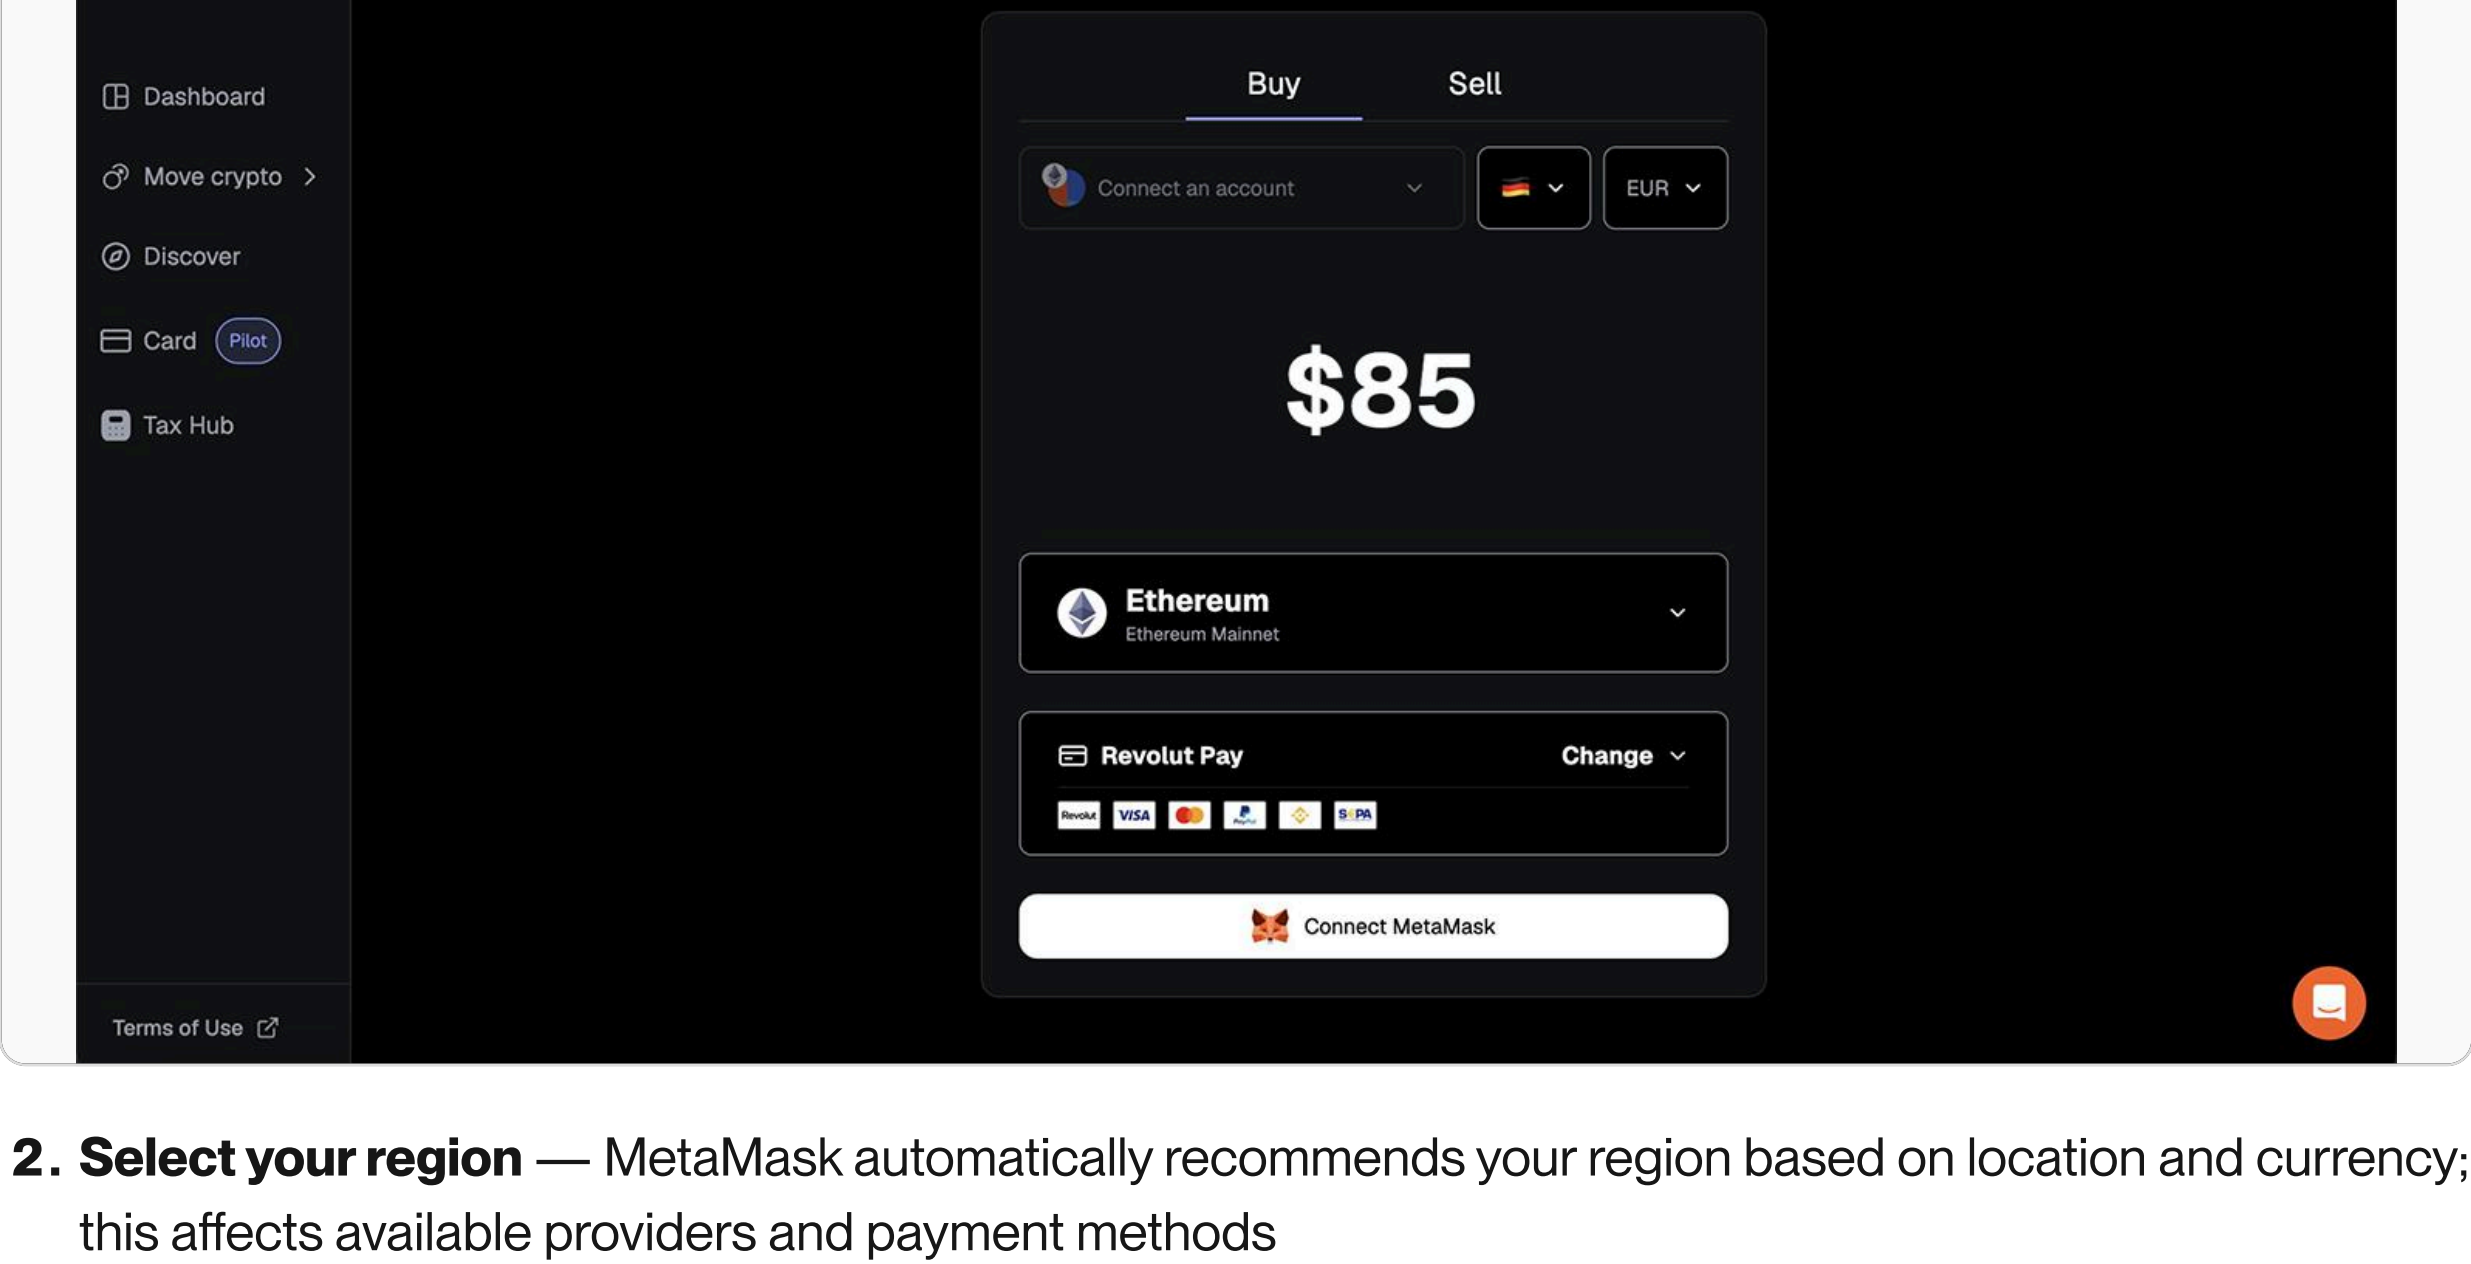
Dashboard

Move crypto

Discover

Card Pilot

Tax Hub

Terms of Use

Buy Sell

Connect an account

EUR

$85

Ethereum
Ethereum Mainnet

Revolut Pay Change

Revolut VISA SEPA

Connect MetaMask

2. **Select your region** — MetaMask automatically recommends your region based on location and currency; this affects available providers and payment methods